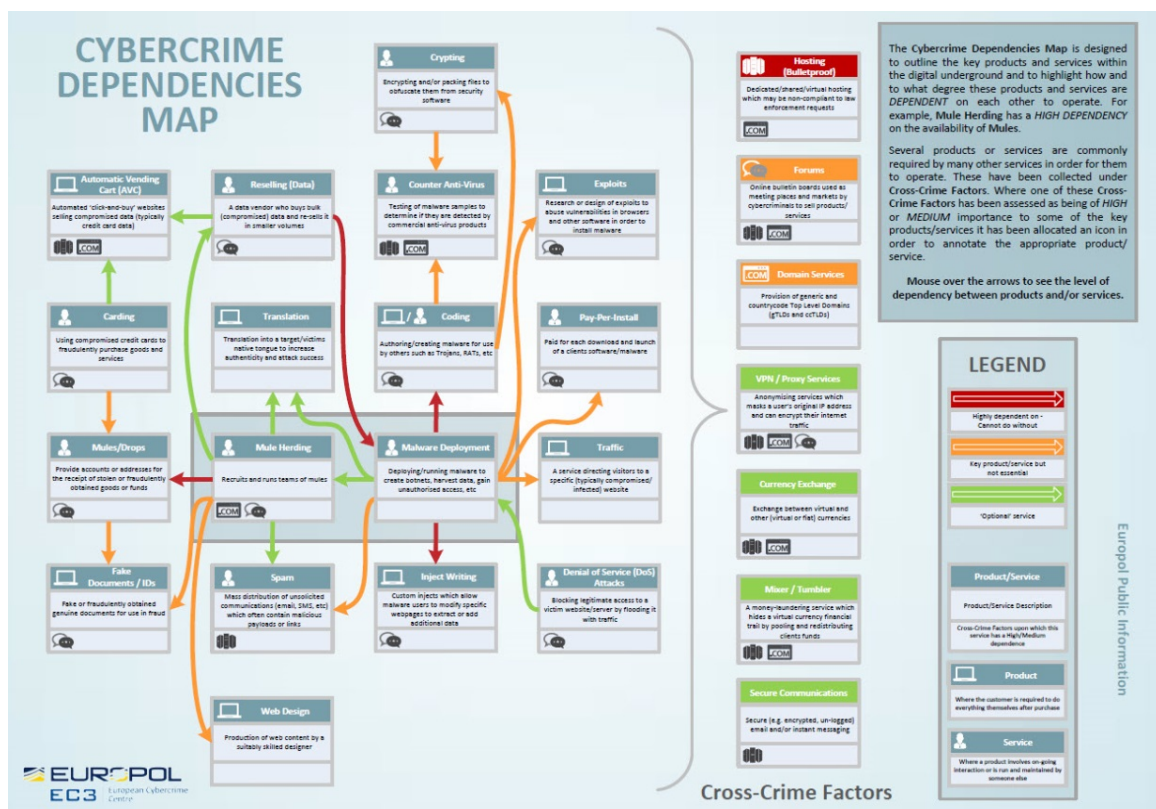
CYBERCRIME DEPENDENCIES MAP

Crypting
Encrypting and/or packing files to obfuscate them from security software

Automatic Vending Cart (AVC)
Automated 'click-and-buy' websites selling compromised data (typically credit card data)
.COM

Reselling (Data)
A data vendor who buys bulk (compromised) data and re-sells it in smaller volumes

Counter Anti-Virus
Testing of malware samples to determine if they are detected by commercial anti-virus products
.COM

Exploits
Research or design of exploits to abuse vulnerabilities in browsers and other software in order to install malware

Carding
Using compromised credit cards to fraudulently purchase goods and services

Translation
Translation into a target/victims native tongue to increase authenticity and attack success

Coding
Authoring/creating malware for use by others such as Trojans, RATs, etc

Pay-Per-Install
Paid for each download and launch of a clients software/malware

Mules/Drops
Provide accounts or addresses for the receipt of stolen or fraudulently obtained goods or funds

Mule Herding
Recruits and runs teams of mules
.COM

Malware Deployment
Deploying/running malware to create botnets, harvest data, gain unauthorised access, etc

Traffic
A service directing visitors to a specific (typically compromised/infected) website

Fake Documents / IDs
Fake or fraudulently obtained genuine documents for use in fraud

Spam
Mass distribution of unsolicited communications (email, SMS, etc) which often contain malicious payloads or links

Inject Writing
Custom injects which allow malware users to modify specific webpages to extract or add additional data

Denial of Service (DoS) Attacks
Blocking legitimate access to a victim website/server by flooding it with traffic

Web Design
Production of web content by a suitably skilled designer

EUROPOL
EC3 European Cybercrime Centre

Hosting (Bulletproof)
Dedicated/shared/virtual hosting which may be non-compliant to law enforcement requests
.COM

Forums
Online bulletin boards used as meeting places and markets by cybercriminals to sell products/services
.COM

.COM Domain Services
Provision of generic and countrycode Top Level Domains (gTLDs and ccTLDs)

VPN / Proxy Services
Anonymizing services which masks a user's original IP address and can encrypt their internet traffic
.COM

Currency Exchange
Exchange between virtual and other (virtual or fiat) currencies
.COM

Mixer / Tumbler
A money-laundering service which hides a virtual currency financial trail by pooling and redistributing clients funds
.COM

Secure Communications
Secure (e.g. encrypted, un-logged) email and/or instant messaging

Cross-Crime Factors

The Cybercrime Dependencies Map is designed to outline the key products and services within the digital underground and to highlight how and to what degree these products and services are DEPENDENT on each other to operate. For example, Mule Herding has a HIGH DEPENDENCY on the availability of Mules.

Several products or services are commonly required by many other services in order for them to operate. These have been collected under Cross-Crime Factors. Where one of these Cross-Crime Factors has been assessed as being of HIGH or MEDIUM importance to some of the key products/services it has been allocated an icon in order to annotate the appropriate product/service.

Mouse over the arrows to see the level of dependency between products and/or services.

LEGEND
Highly dependent on - Cannot do without
Key product/service but not essential
'Optional' service

Product/Service
Product/Service Description
Cross-Crime Factors upon which this service has a High/Medium dependence

Product
Where the customer is required to do everything themselves after purchase

Service
Where a product involves on-going interaction or is run and maintained by someone else

Europol Public Information